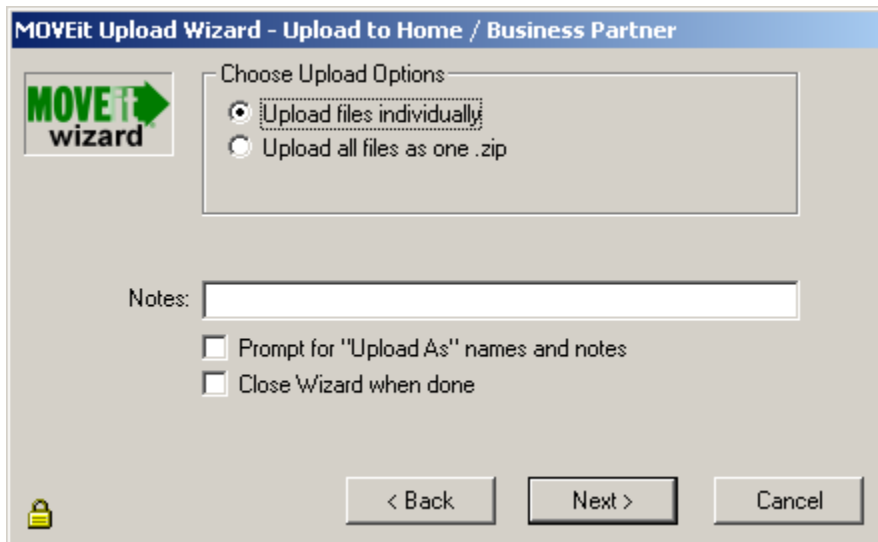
MOVEit Upload Wizard - Upload to Home / Business Partner

MOVE it wizard

Choose Upload Options

Upload files individually

Upload all files as one .zip

Notes:

Prompt for "Upload As" names and notes

Close Wizard when done

< Back

Next >

Cancel